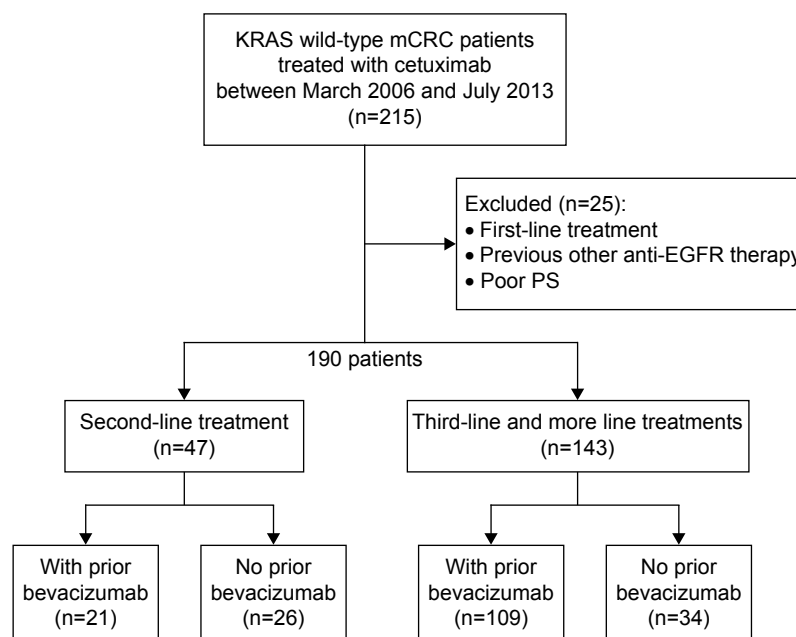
KRAS wild-type mCRC patients treated with cetuximab between March 2006 and July 2013 (n=215)

Excluded (n=25):
• First-line treatment
• Previous other anti-EGFR therapy
• Poor PS

190 patients

Second-line treatment (n=47)

Third-line and more line treatments (n=143)

With prior bevacizumab (n=21)

No prior bevacizumab (n=26)

With prior bevacizumab (n=109)

No prior bevacizumab (n=34)